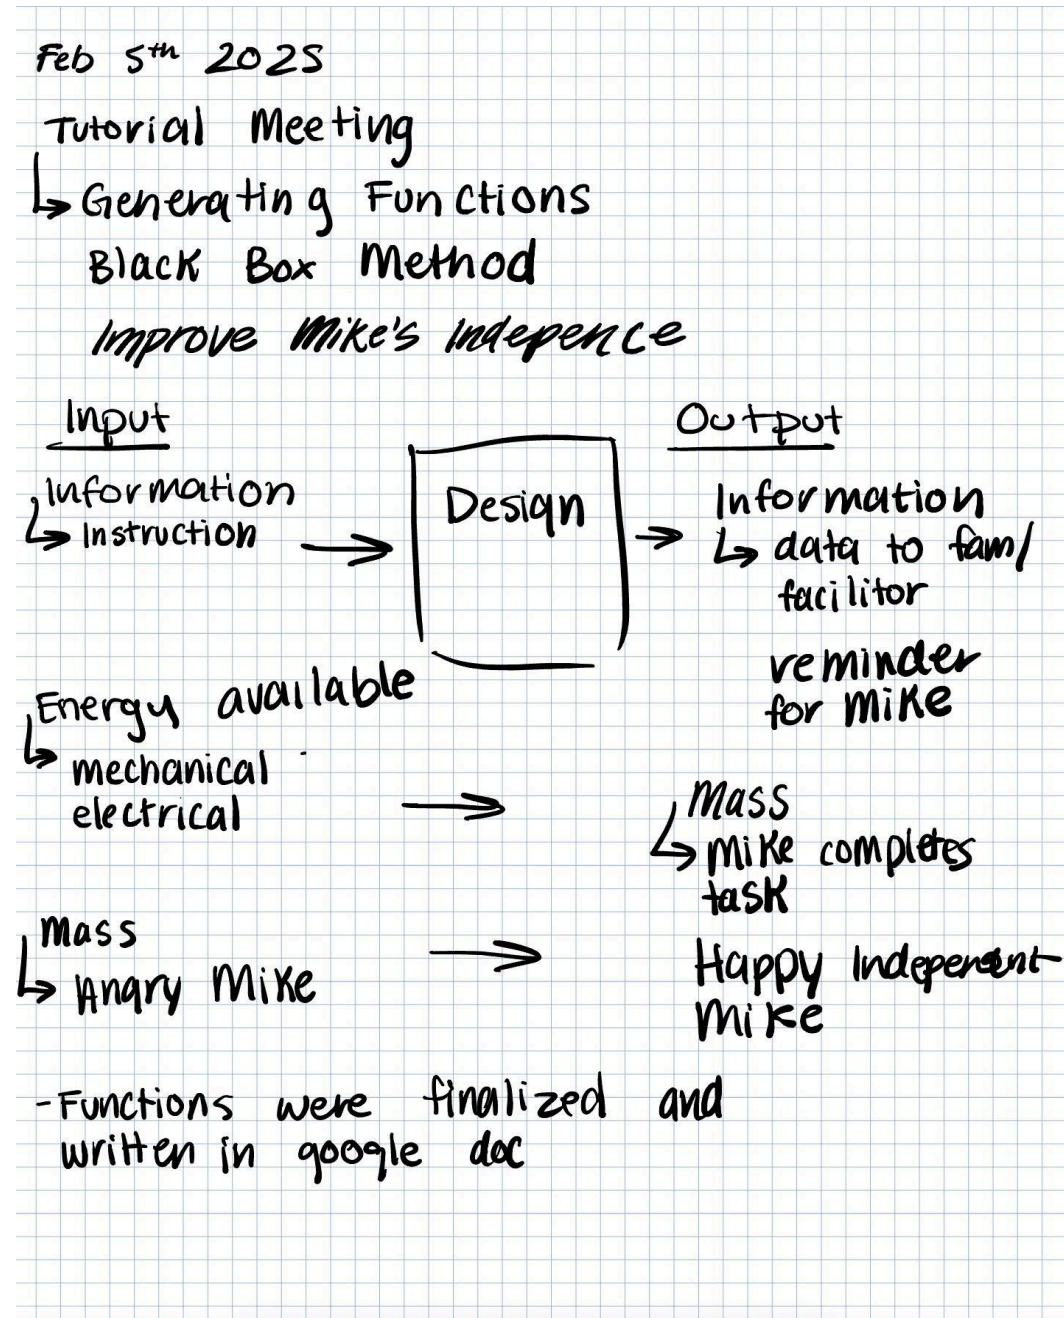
Feb 5th 2025
Tutorial Meeting
↳ Generating Functions
Black Box Method
Improve Mike's Indepence

Input
Information
↳ Instruction →

Design

→ Output
Information
↳ data to fam/facilitor

reminder for Mike

Energy available
↳ mechanical electrical →

Mass
↳ Mike completes task

Mass
↳ Angry Mike →

Happy Independent Mike

-Functions were finalized and written in google doc